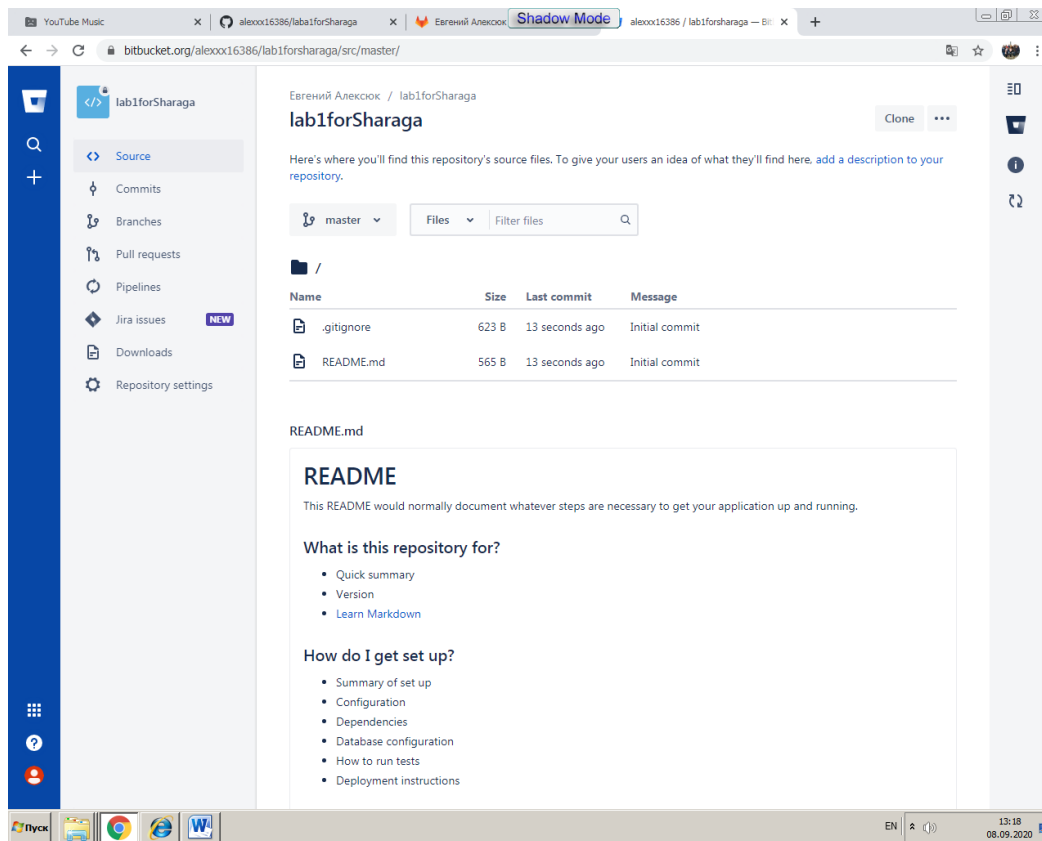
YouTube Music ×
alexxx16386/laba1forSharaga ×
Евгений Алексюк Shadow Mode
alexxx16386 / lab1forsharaga — Bit ×
+

bitbucket.org/alexxx16386/lab1forsharaga/src/master/

lab1forSharaga

Source
Commits
Branches
Pull requests
Pipelines
Jira issues NEW
Downloads
Repository settings

Евгений Алексюк / lab1forSharaga

lab1forSharaga

Clone •••

Here's where you'll find this repository's source files. To give your users an idea of what they'll find here, add a description to your repository.

master
Files
Filter files

/

| Name | Size | Last commit | Message |
|---|---|---|---|
| .gitignore | 623 B | 13 seconds ago | Initial commit |
| README.md | 565 B | 13 seconds ago | Initial commit |

README.md

README

This README would normally document whatever steps are necessary to get your application up and running.

What is this repository for?

- Quick summary
- Version
- Learn Markdown

How do I get set up?

- Summary of set up
- Configuration
- Dependencies
- Database configuration
- How to run tests
- Deployment instructions

Пуск
EN
13:18
08.09.2020